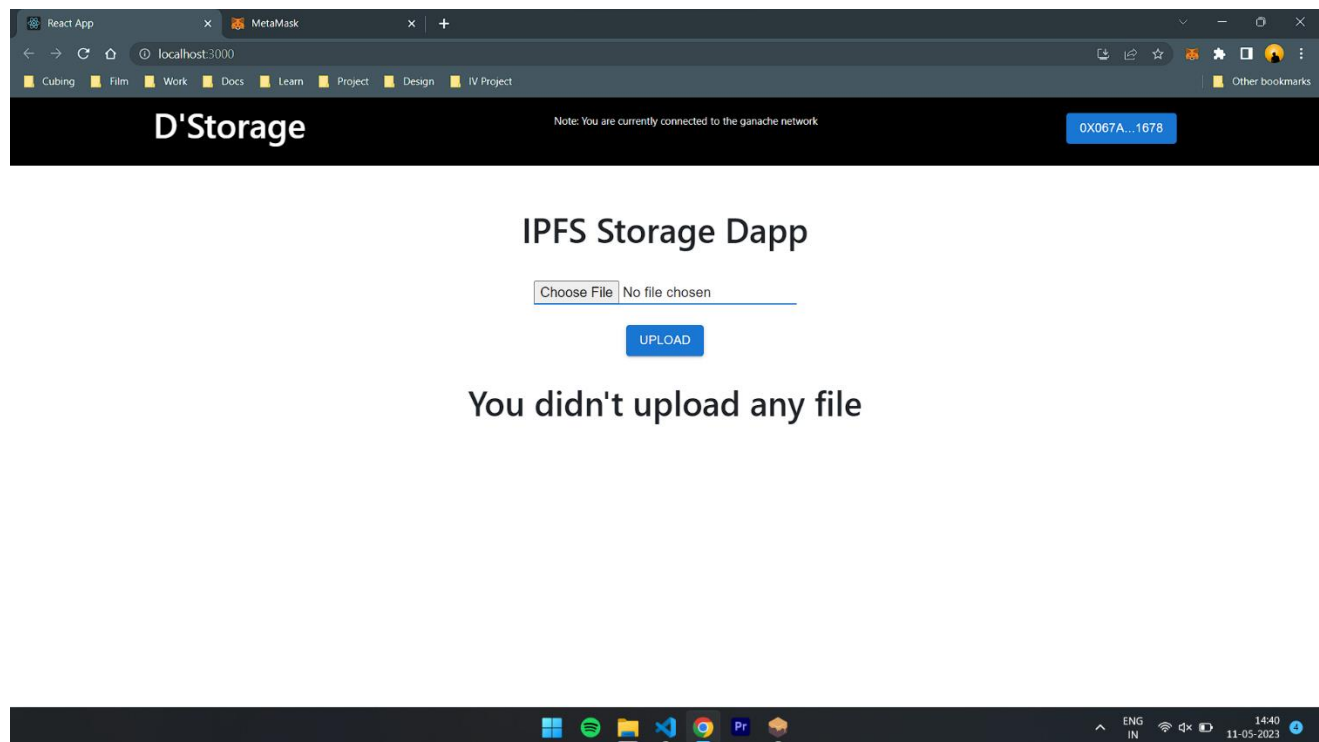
React App
MetaMask
localhost:3000
Cubing Film Work Docs Learn Project Design IV Project
Other bookmarks

D'Storage
Note: You are currently connected to the ganache network
0X067A...1678

IPFS Storage Dapp

Choose File No file chosen

UPLOAD

You didn't upload any file

ENG IN
14:40
11-05-2023
4